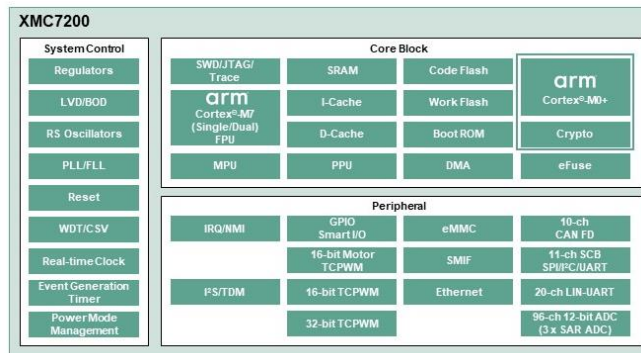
XMC7200

System Control

Regulators

LVD/BOD

RS Oscillators

PLL/FLL

Reset

WDT/CSV

Real-time Clock

Event Generation Timer

Power Mode Management

Core Block

SWD/JTAG/ Trace

SRAM

Code Flash

arm Cortex®-M0+

arm Cortex®-M7 (Single/Dual) FPU

I-Cache

Work Flash

D-Cache

Boot ROM

Crypto

MPU

PPU

DMA

eFuse

Peripheral

IRQ/NMI

GPIO Smart I/O

eMMC

10-ch CAN FD

16-bit Motor TCPWM

SMIF

11-ch SCB SPI/I²C/UART

I²S/TDM

16-bit TCPWM

Ethernet

20-ch LIN-UART

32-bit TCPWM

96-ch 12-bit ADC (3 x SAR ADC)